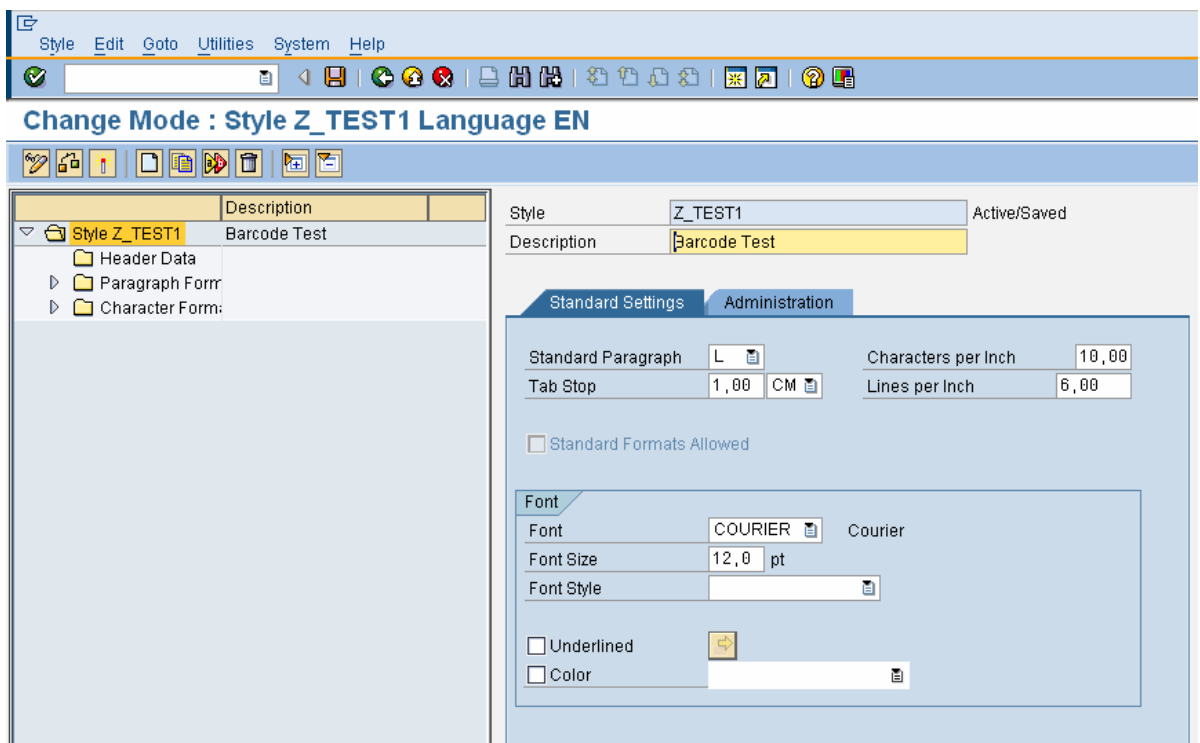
Style Edit Goto Utilities System Help

Change Mode : Style Z_TEST1 Language EN

| | Description |
|---|---|
| Style Z_TEST1 | Barcode Test |
| Header Data | |
| Paragraph Form | |
| Character Form | |

Style Z_TEST1 Active/Saved
Description Barcode Test

Standard Settings Administration

Standard Paragraph L
Characters per Inch 10,00
Tab Stop 1,00 CM
Lines per Inch 6,00

Standard Formats Allowed

Font
Font COURIER Courier
Font Size 12,0 pt
Font Style

Underlined
Color